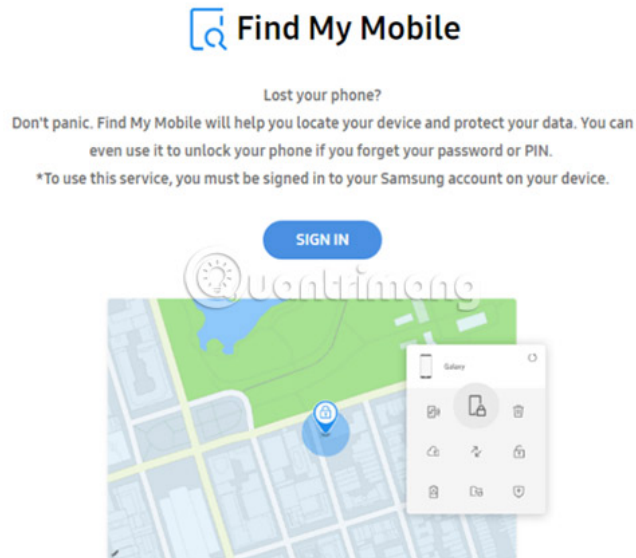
Find My Mobile

Lost your phone?
Don't panic. Find My Mobile will help you locate your device and protect your data. You can even use it to unlock your phone if you forget your password or PIN.
*To use this service, you must be signed in to your Samsung account on your device.

SIGN IN

Quantrimang

Galaxy